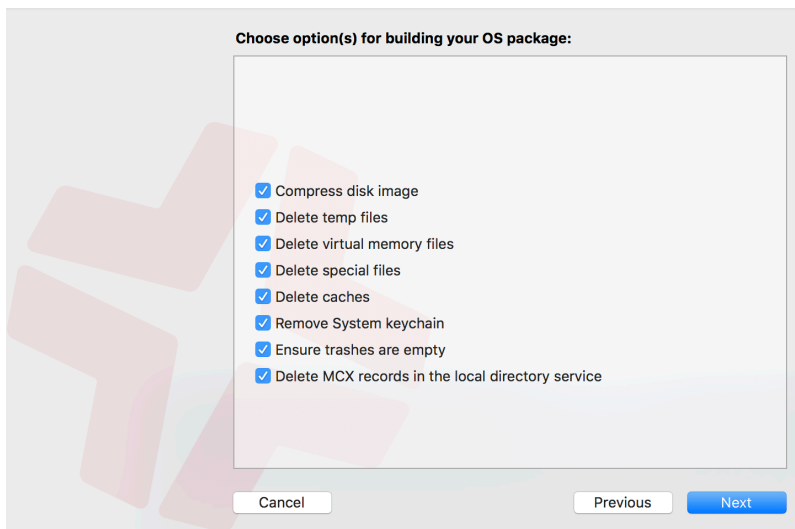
Choose option(s) for building your OS package:

Compress disk image
Delete temp files
Delete virtual memory files
Delete special files
Delete caches
Remove System keychain
Ensure trashes are empty
Delete MCX records in the local directory service

Cancel
Previous
Next